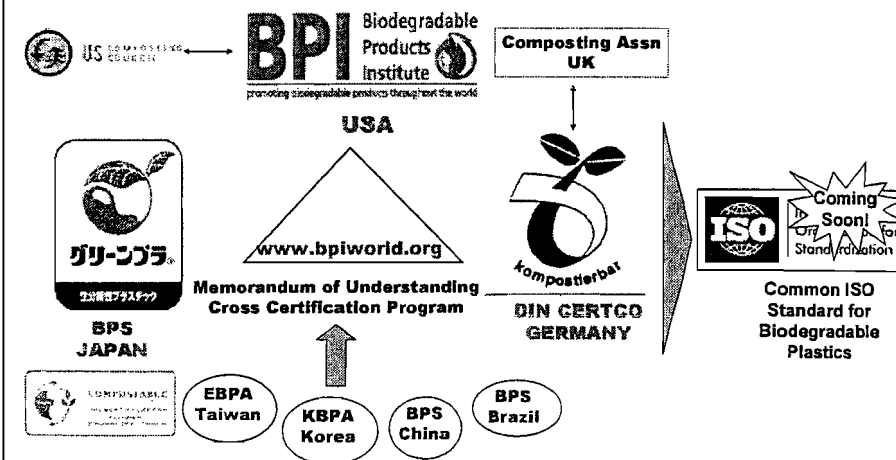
US COMPOSTING COUNCIL

BPI Biodegradable Products Institute

promoting biodegradable products throughout the world

USA

Composting Assn UK

グリーンプラ

生分解性プラスチック

BPS JAPAN

www.bpiworld.org

Memorandum of Understanding Cross Certification Program

kompostierbar

DIN CERTCO GERMANY

ISO

Coming Soon!

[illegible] Or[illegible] for Standardization

Common ISO Standard for Biodegradable Plastics

COMPOSTABLE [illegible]

EBPA Taiwan

KBPA Korea

BPS China

BPS Brazil